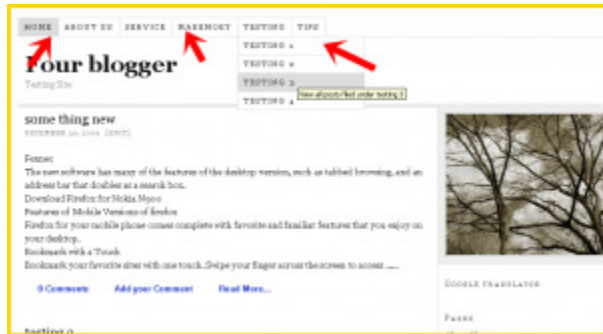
HOME ABOUT US SERVICE WARMOKY TESTING TIPS

TESTING 1
TESTING 2
TESTING 3
TESTING 4

Four blogger
Testing Site

View all posts filed under testing 3

some thing new
DECEMBER 20, 2009 [EDIT]

Fennec
The new software has many of the features of the desktop version, such as tabbed browsing, and an address bar that doubles as a search box.
Download Firefox for Nokia N900
Features of Mobile Versions of firefox
Firefox for your mobile phone comes complete with favorite and familiar features that you enjoy on your desktop.
Bookmark with a Touch
Bookmark your favorite sites with one touch..Swipe your finger across the screen to access ......

0 Comments Add your Comment Read More...

testing 2

GOOGLE TRANSLATOR

PAGES